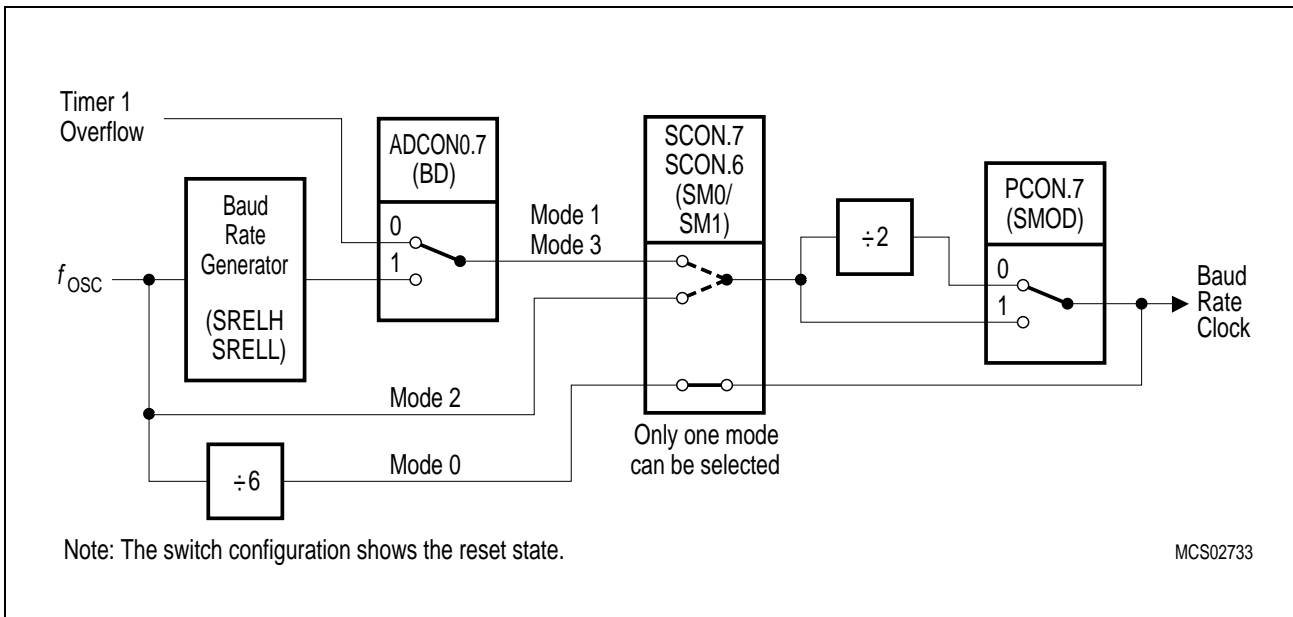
Timer 1
Overflow

ADCON0.7
(BD)

SCON.7
SCON.6
(SM0/
SM1)

PCON.7
(SMOD)

Baud
Rate
Generator

(SRELH
SRELL)

0

1

Mode 1
Mode 3

$\div 2$

0

1

Baud
Rate
Clock

$f_{OSC}$

Mode 2

$\div 6$

Mode 0

Only one mode
can be selected

Note: The switch configuration shows the reset state.

MCS02733